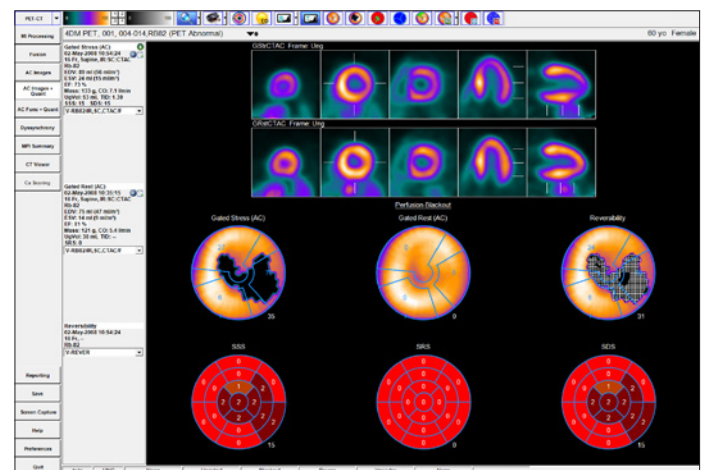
PET-CT

4DM PET, 001, 004-014,RB82 (PET Abnormal)

60 yo Female

MI Processing

Fusion

AC Images

AC Images + Quant

AC Funcs + Quant

Dyssynchrony

MPI Summary

CT Viewer

Ca Scoring

Reporting

Save

Screen Capture

Help

Preferences

Quit

Gated Stress (AC)
02-May-2008 10:54:24
16 Fr, Supine, IR:SC:CTAC
Rb-82
EDV: 89 ml (56 ml/m²)
ESV: 24 ml (15 ml/m²)
EF: 73 %
Mass: 133 g, CO: 7.9 l/min
SqWt: 53 ml, TID: 1.39
SSS: 15 SDS: 15

V-RB82IR,SC,CTAC

Gated Rest (AC)
02-May-2008 10:31:15
16 Fr, Supine, IR:SC:CTAC
Rb-82
EDV: 75 ml (47 ml/m²)
ESV: 14 ml (9 ml/m²)
EF: 81 %
Mass: 121 g, CO: 5.4 l/min
SqWt: 30 ml, TID: --
SRS: 0

V-RB82IR,SC,CTAC

Reversibility
02-May-2008 10:54:24
16 Fr, --
Rb-82

V-REVER

GStrCTAC Frame: Ung

GRstCTAC Frame: Ung

Perfusion Blackout

Gated Stress (AC)

Gated Rest (AC)

Reversibility

35

0

31

SSS

SRS

SDS

15

0

15